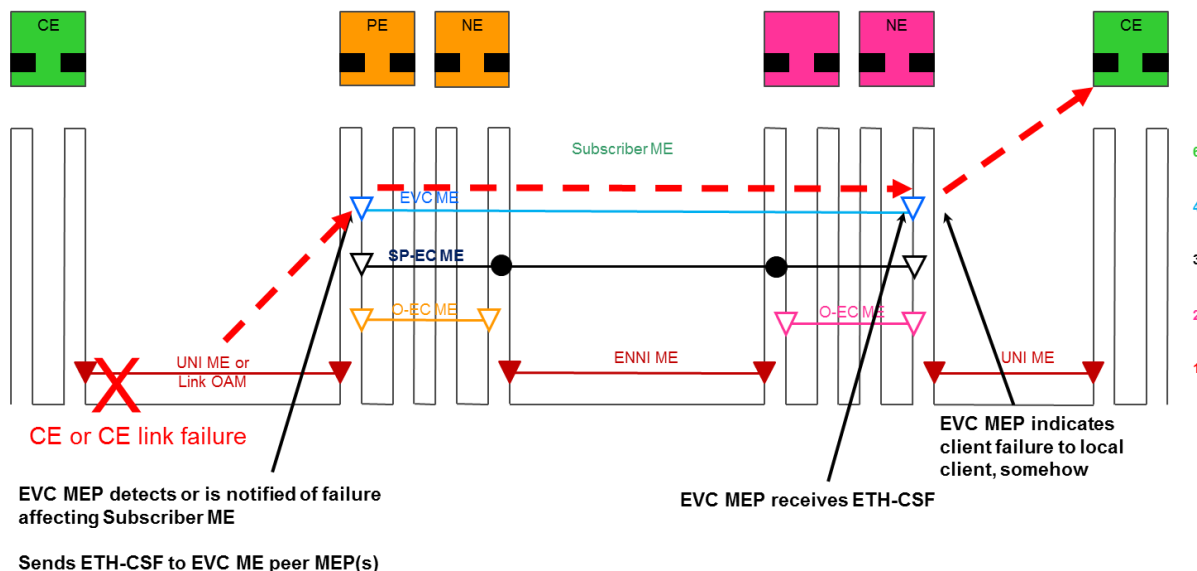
CE

PE

NE

NE

CE

Subscriber ME

6

EVC ME

4

SP-EC ME

3

O-EC ME

O-EC ME

2

UNI ME or Link OAM

ENNI ME

UNI ME

1

CE or CE link failure

EVC MEP indicates client failure to local client, somehow

EVC MEP detects or is notified of failure affecting Subscriber ME

EVC MEP receives ETH-CSF

Sends ETH-CSF to EVC ME peer MEP(s)